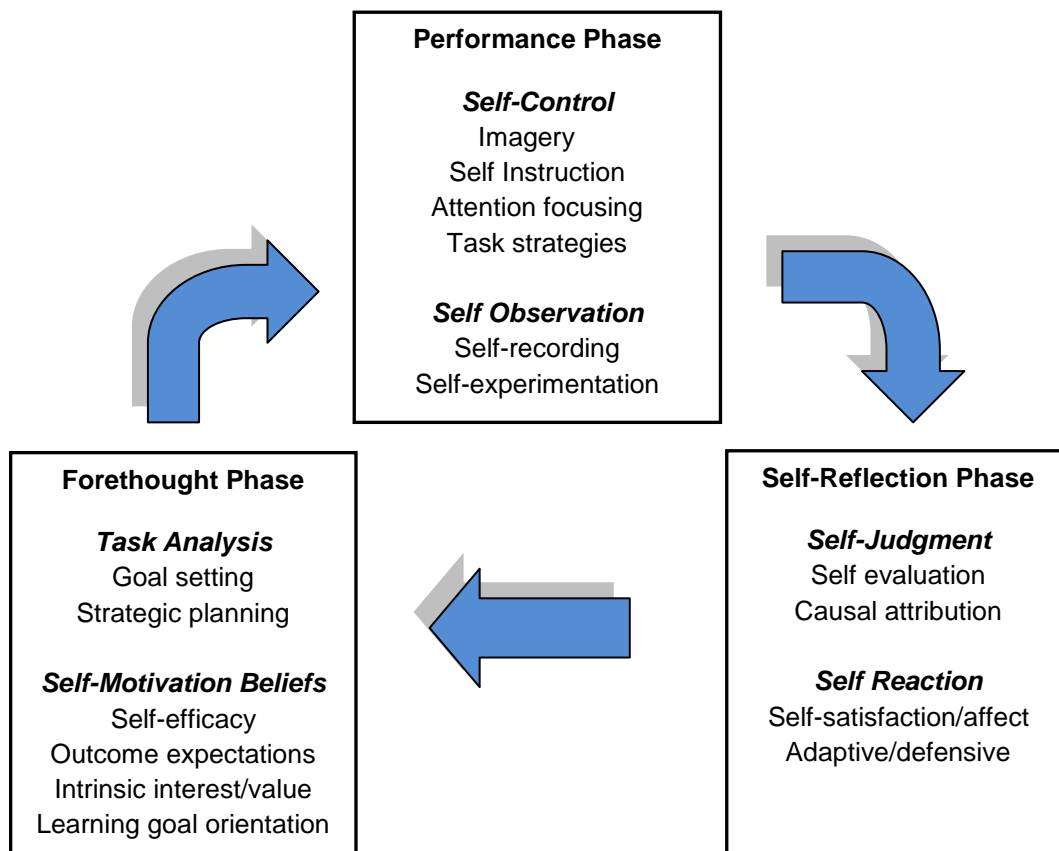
Performance Phase

*Self-Control*
Imagery
Self Instruction
Attention focusing
Task strategies

*Self Observation*
Self-recording
Self-experimentation

Forethought Phase

*Task Analysis*
Goal setting
Strategic planning

*Self-Motivation Beliefs*
Self-efficacy
Outcome expectations
Intrinsic interest/value
Learning goal orientation

Self-Reflection Phase

*Self-Judgment*
Self evaluation
Causal attribution

*Self Reaction*
Self-satisfaction/affect
Adaptive/defensive